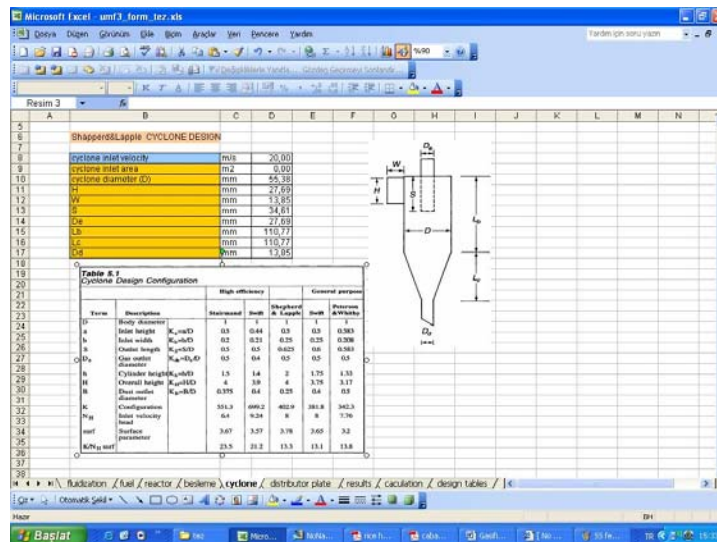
Microsoft Excel - umf3_form_tez.xls

Dosya Düzen Görünüm Ekle Biçim Araçlar Veri Pencere Yardım

Yardım için soru yazın

%90

Resim 3

Shapperd&Lapple CYCLONE DESIGN

| | B | C | D |
|---|---|---|---|
| 8 | cyclone inlet velocity | m/s | 20,00 |
| 9 | cyclone inlet area | m2 | 0,00 |
| 10 | cyclone diameter (D) | mm | 55,38 |
| 11 | H | mm | 27,69 |
| 12 | W | mm | 13,85 |
| 13 | S | mm | 34,61 |
| 14 | De | mm | 27,69 |
| 15 | Lb | mm | 110,77 |
| 16 | Lc | mm | 110,77 |
| 17 | Dd | mm | 13,85 |

Table 5.1
Cyclone Design Configuration

| Term | Description | | High efficiency Stairmand | High efficiency Swift | Shepherd & Lapple | General purpose Swift | General purpose Peterson &Whitby |
|---|---|---|---|---|---|---|---|
| D | Body diameter | | 1 | 1 | 1 | 1 | 1 |
| a | Inlet height | $K_a=a/D$ | 0.5 | 0.44 | 0.5 | 0.5 | 0.583 |
| b | Inlet width | $K_b=b/D$ | 0.2 | 0.21 | 0.25 | 0.25 | 0.208 |
| S | Outlet length | $K_s=S/D$ | 0.5 | 0.5 | 0.625 | 0.6 | 0.583 |
| $D_o$ | Gas outlet diameter | $K_{Do}=D_o/D$ | 0.5 | 0.4 | 0.5 | 0.5 | 0.5 |
| h | Cylinder height | $K_h=h/D$ | 1.5 | 1.4 | 2 | 1.75 | 1.33 |
| H | Overall height | $K_H=H/D$ | 4 | 3.9 | 4 | 3.75 | 3.17 |
| B | Dust outlet diameter | $K_B=B/D$ | 0.375 | 0.4 | 0.25 | 0.4 | 0.5 |
| K | Configuration | | 551.3 | 699.2 | 402.9 | 381.8 | 342.3 |
| $N_H$ | Inlet velocity head | | 6.4 | 9.24 | 8 | 8 | 7.76 |
| surf | Surface parameter | | 3.67 | 3.57 | 3.78 | 3.65 | 3.2 |
| | $K/N_H$ surf | | 23.5 | 21.2 | 13.3 | 13.1 | 13.8 |

$D_e$, W, H, S, $L_b$, D, $L_c$, $D_d$

fluidization / fuel / reactor / besleme / cyclone / distributor plate / results / caculation / design tables /

Çiz | Otomatik Şekil

Hazır

Başlat